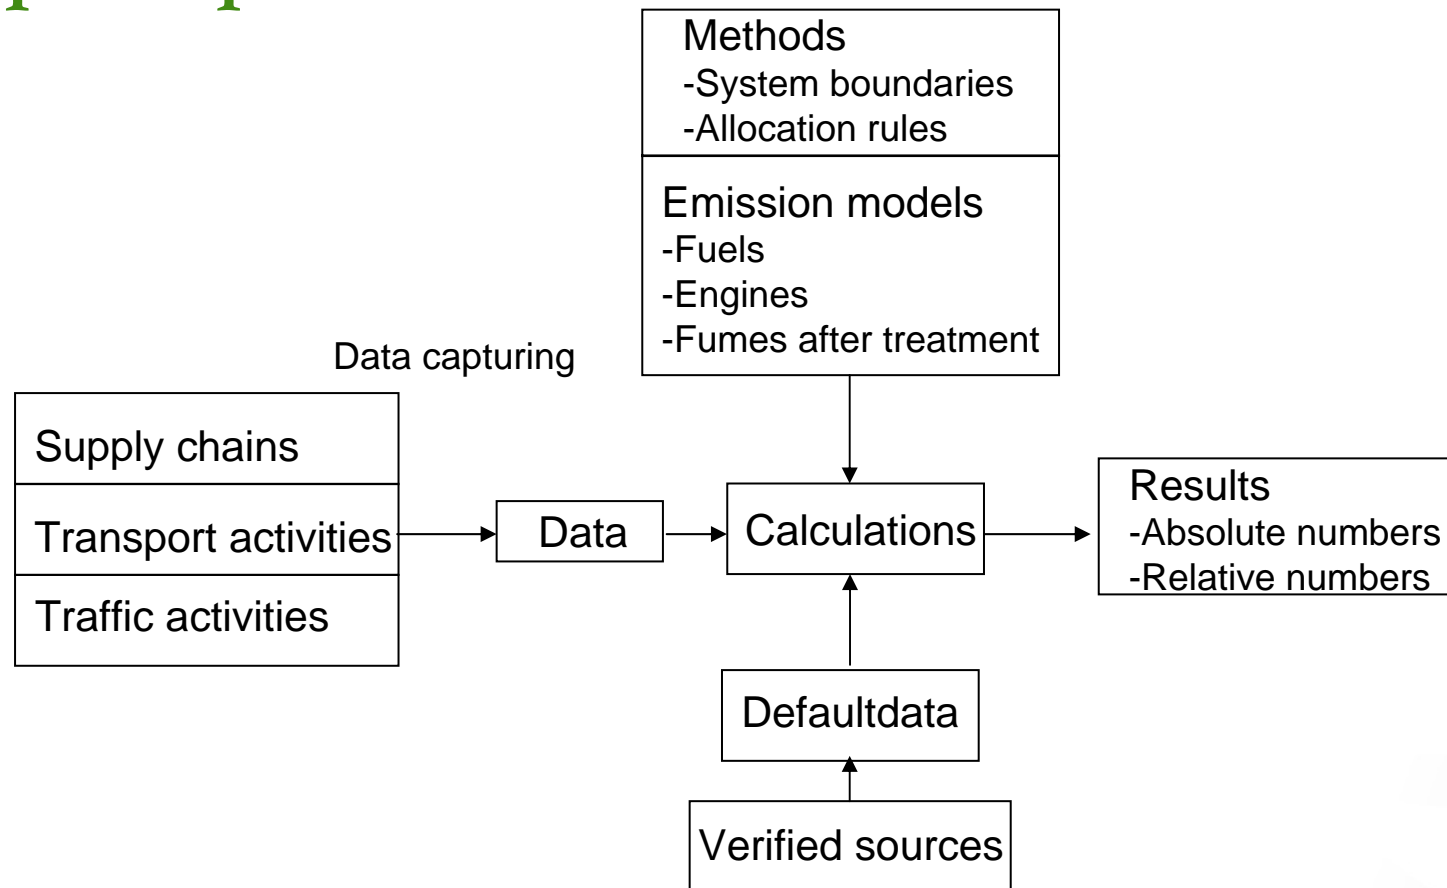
Methods
-System boundaries
-Allocation rules

Emission models
-Fuels
-Engines
-Fumes after treatment

Data capturing

Supply chains
Transport activities
Traffic activities

Data

Calculations

Results
-Absolute numbers
-Relative numbers

Defaultdata

Verified sources